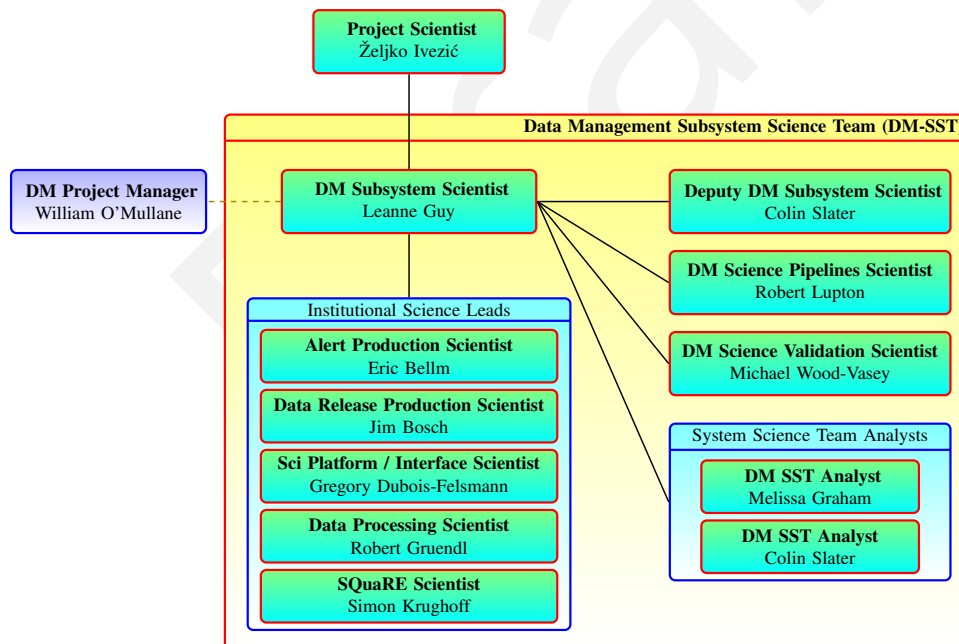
Project Scientist
Željko Ivezić

Data Management Subsystem Science Team (DM-SST

DM Project Manager
William O'Mullane

DM Subsystem Scientist
Leanne Guy

Deputy DM Subsystem Scientist
Colin Slater

DM Science Pipelines Scientist
Robert Lupton

DM Science Validation Scientist
Michael Wood-Vasey

Institutional Science Leads

Alert Production Scientist
Eric Bellm

Data Release Production Scientist
Jim Bosch

Sci Platform / Interface Scientist
Gregory Dubois-Felsmann

Data Processing Scientist
Robert Gruendl

SQuaRE Scientist
Simon Krughoff

System Science Team Analysts

DM SST Analyst
Melissa Graham

DM SST Analyst
Colin Slater